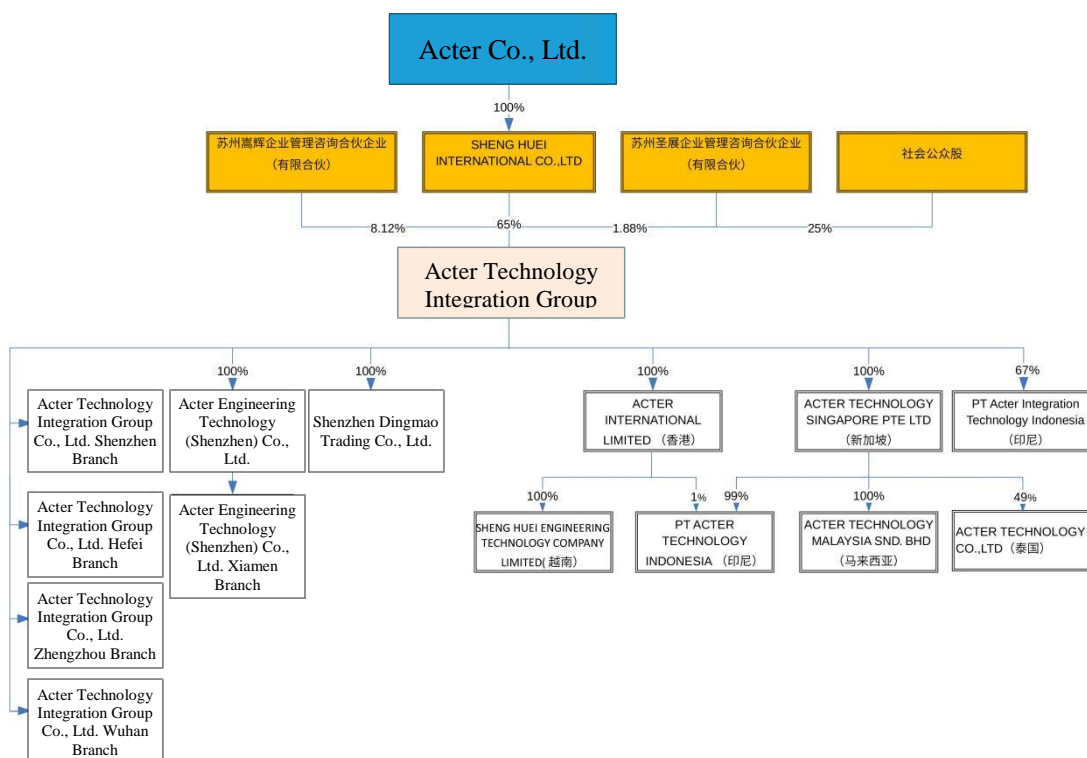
Acter Co., Ltd.

100%

苏州嵩辉企业管理咨询合伙企业（有限合伙）

SHENG HUEI INTERNATIONAL CO.,LTD

苏州圣展企业管理咨询合伙企业（有限合伙）

社会公众股

8.12%

65%

1.88%

25%

Acter Technology Integration Group

100%

100%

100%

100%

67%

Acter Technology Integration Group Co., Ltd. Shenzhen Branch

Acter Engineering Technology (Shenzhen) Co., Ltd.

Shenzhen Dingmao Trading Co., Ltd.

ACTER INTERNATIONAL LIMITED （香港）

ACTER TECHNOLOGY SINGAPORE PTE LTD （新加坡）

PT Acter Integration Technology Indonesia （印尼）

Acter Technology Integration Group Co., Ltd. Hefei Branch

Acter Engineering Technology (Shenzhen) Co., Ltd. Xiamen Branch

100%

1%

99%

100%

49%

SHENG HUEI ENGINEERING TECHNOLOGY COMPANY LIMITED(越南)

PT ACTER TECHNOLOGY INDONESIA （印尼）

ACTER TECHNOLOGY MALAYSIA SND. BHD （马来西亚）

ACTER TECHNOLOGY CO.,LTD（泰国）

Acter Technology Integration Group Co., Ltd. Zhengzhou Branch

Acter Technology Integration Group Co., Ltd. Wuhan Branch